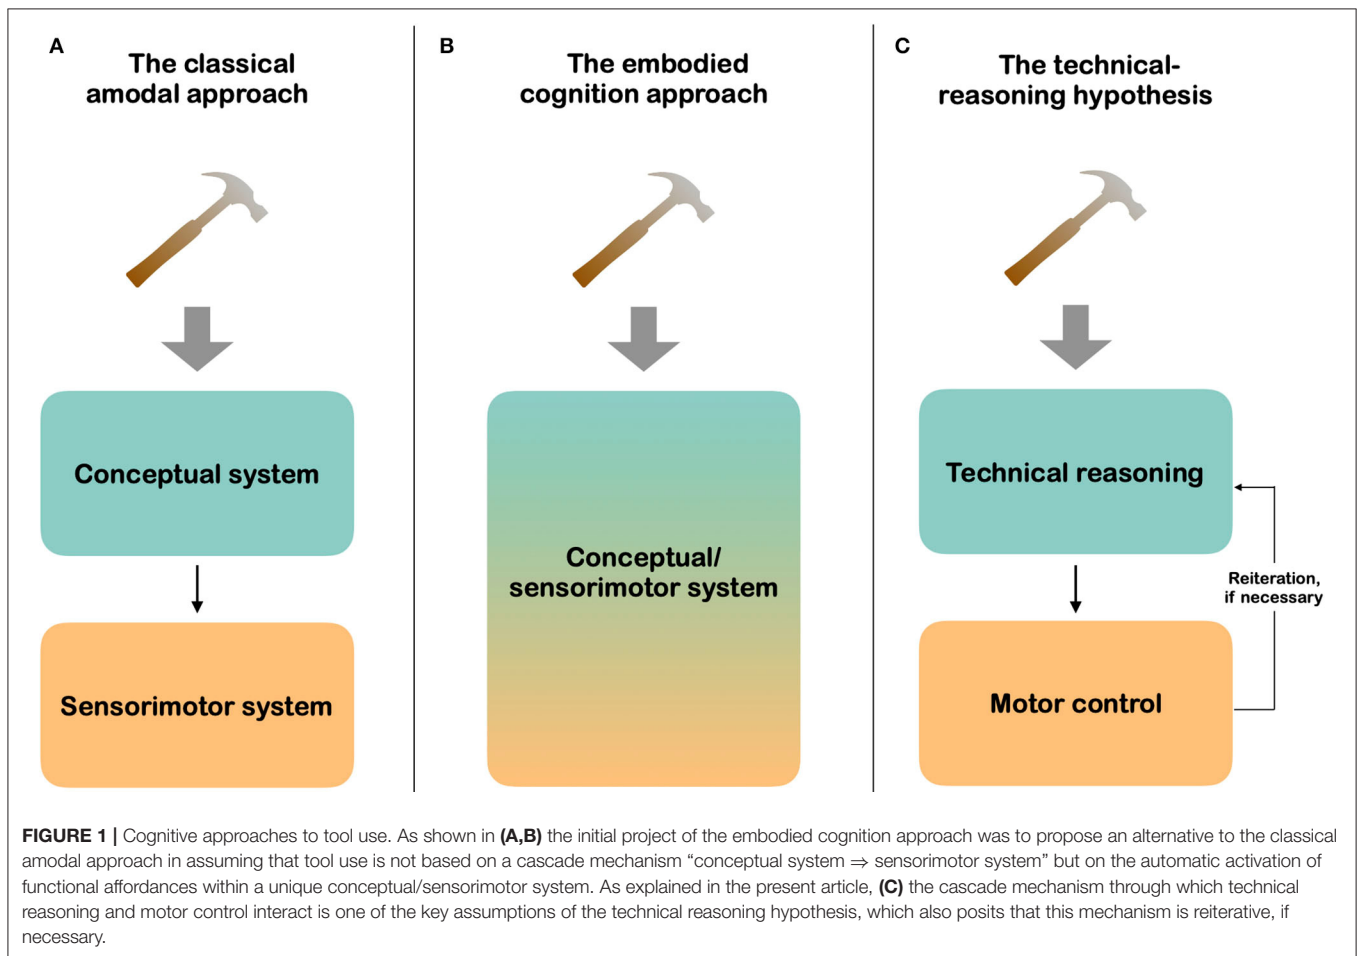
A

The classical amodal approach

Conceptual system

Sensorimotor system

B

The embodied cognition approach

Conceptual/ sensorimotor system

C

The technical-reasoning hypothesis

Technical reasoning

Reiteration, if necessary

Motor control

FIGURE 1 | Cognitive approaches to tool use. As shown in (A,B) the initial project of the embodied cognition approach was to propose an alternative to the classical amodal approach in assuming that tool use is not based on a cascade mechanism "conceptual system $\Rightarrow$ sensorimotor system" but on the automatic activation of functional affordances within a unique conceptual/sensorimotor system. As explained in the present article, (C) the cascade mechanism through which technical reasoning and motor control interact is one of the key assumptions of the technical reasoning hypothesis, which also posits that this mechanism is reiterative, if necessary.